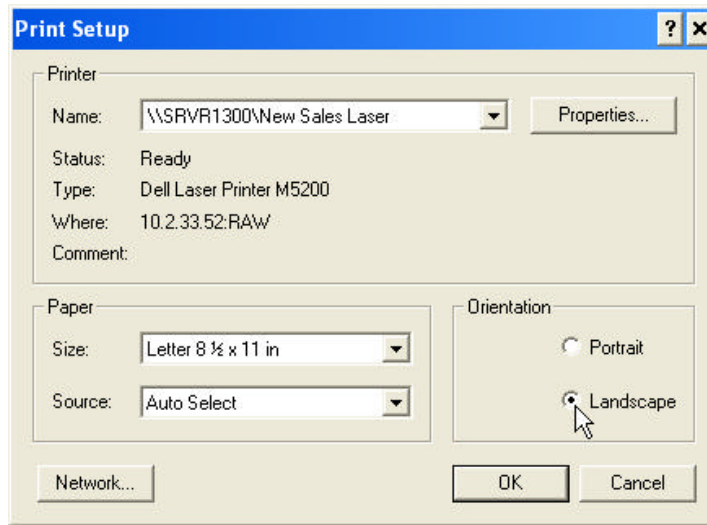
Print Setup

?

Printer

Name: \\SRVR1300\New Sales Laser

Properties...

Status: Ready

Type: Dell Laser Printer M5200

Where: 10.2.33.52:RAW

Comment:

Paper

Size: Letter 8 ½ x 11 in

Source: Auto Select

Orientation

Portrait

Landscape

Network...

OK

Cancel